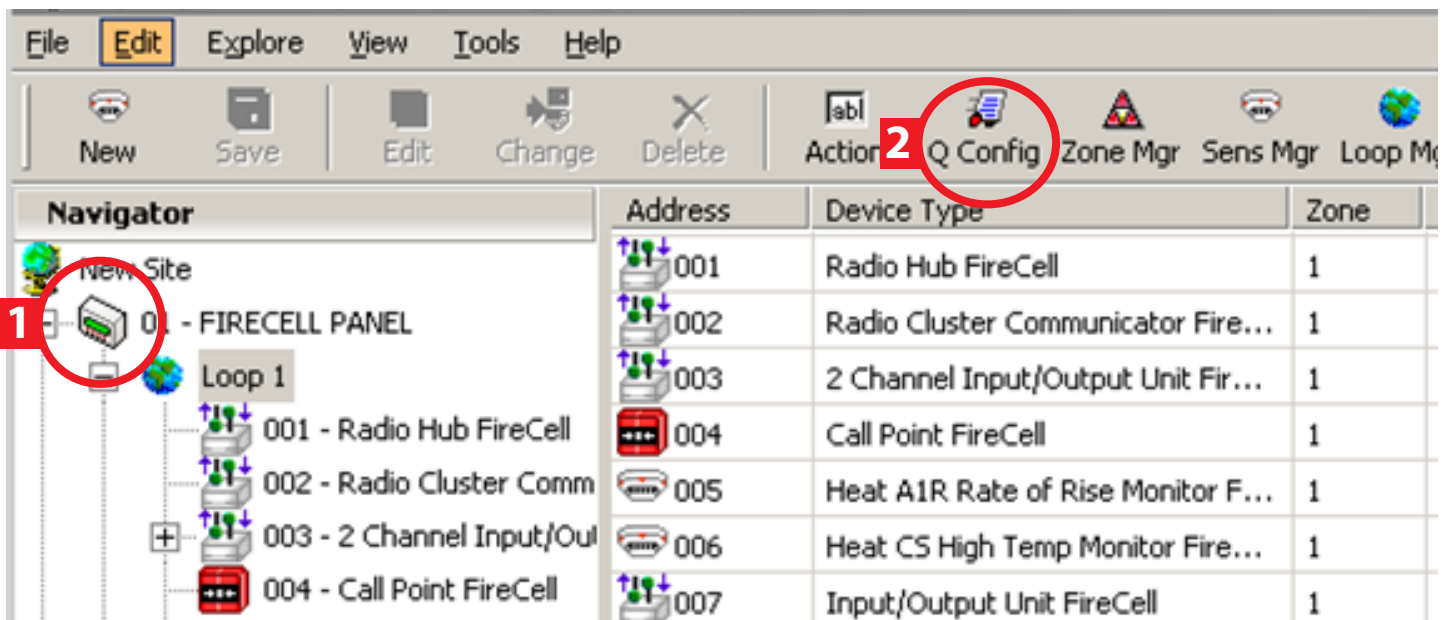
File Edit Explore View Tools Help

New Save Edit Change Delete

abl Action 2 Q Config Zone Mgr Sens Mgr Loop M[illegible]

Navigator

New Site

1 01 - FIRECELL PANEL

Loop 1

001 - Radio Hub FireCell

002 - Radio Cluster Comm

003 - 2 Channel Input/Ou

004 - Call Point FireCell

| Address | Device Type | Zone |
|---|---|---|
| 001 | Radio Hub FireCell | 1 |
| 002 | Radio Cluster Communicator Fire… | 1 |
| 003 | 2 Channel Input/Output Unit Fir… | 1 |
| 004 | Call Point FireCell | 1 |
| 005 | Heat A1R Rate of Rise Monitor F… | 1 |
| 006 | Heat CS High Temp Monitor Fire… | 1 |
| 007 | Input/Output Unit FireCell | 1 |